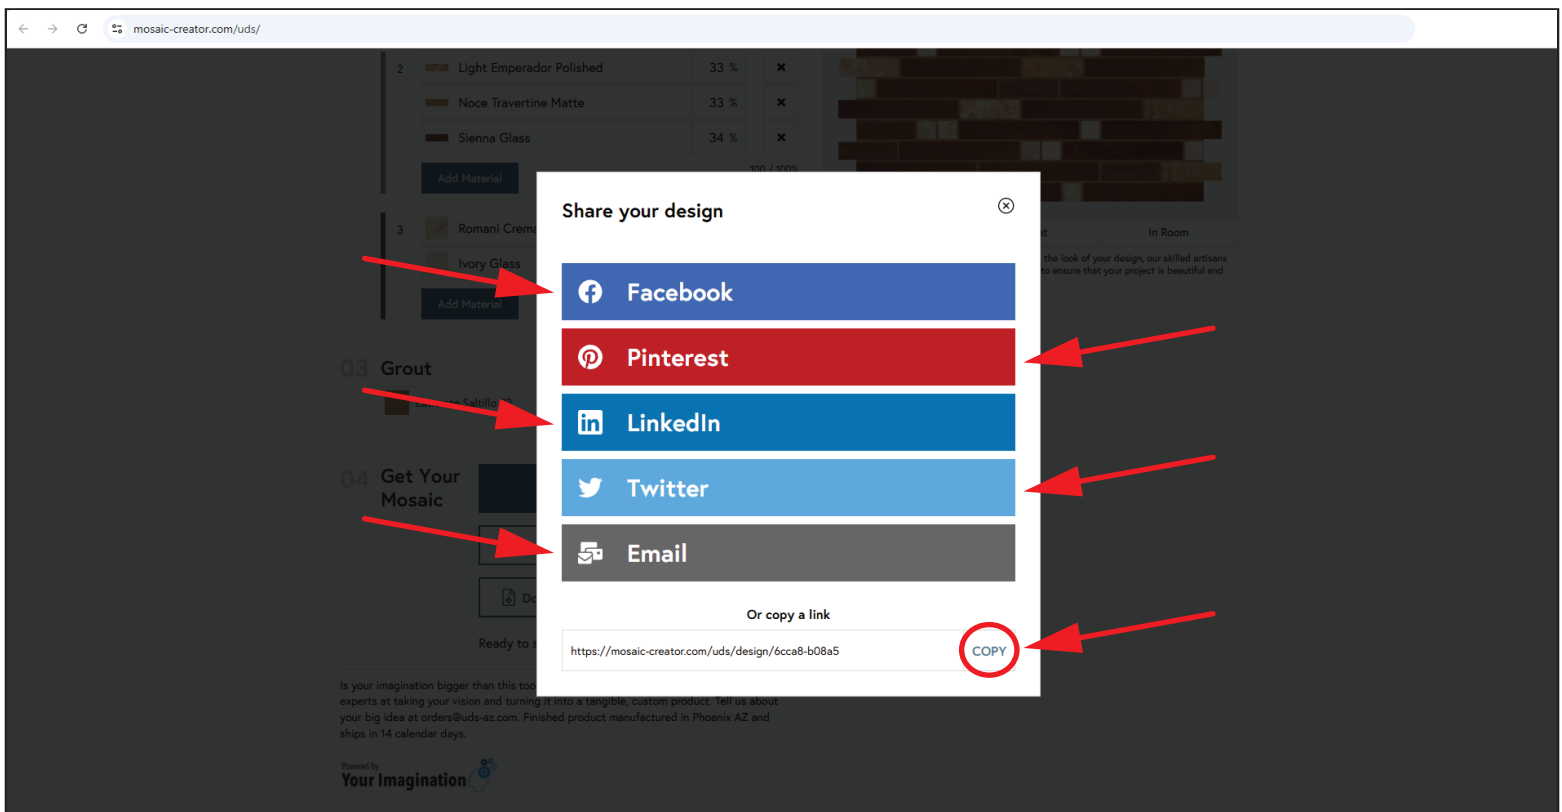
mosaic-creator.com/uds/

2 Light Emperador Polished 33 % ×
Noce Travertine Matte 33 % ×
Sienna Glass 34 % ×
Add Material 100 / 100%

3 Romani Crema
Ivory Glass
Add Material

03 Grout
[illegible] Saltillo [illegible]

04 Get Your Mosaic

Ready to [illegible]

In Room

the look of your design, our skilled artisans to ensure that your project is beautiful and

Is your imagination bigger than this too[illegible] experts at taking your vision and turning it into a tangible, custom product. Tell us about your big idea at orders@uds-az.com. Finished product manufactured in Phoenix AZ and ships in 14 calendar days.

Powered by Your Imagination

Share your design

Facebook

Pinterest

LinkedIn

Twitter

Email

Or copy a link

https://mosaic-creator.com/uds/design/6cca8-b08a5

COPY